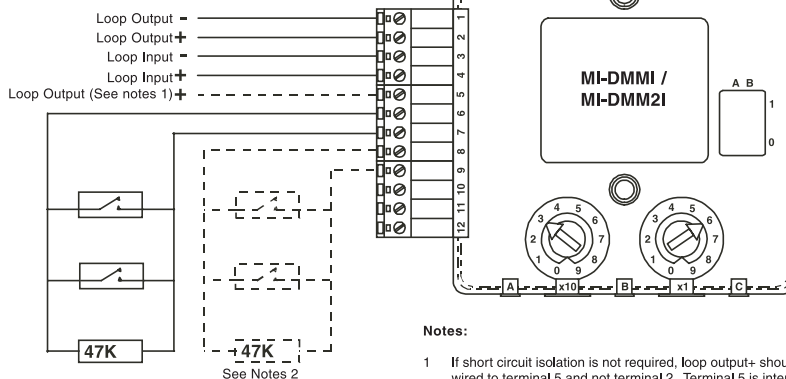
Loop Output −
Loop Output +
Loop Input −
Loop Input +
Loop Output (See notes 1) +

1
2
3
4
5
6
7
8
9
10
11
12

MI-DMMI /
MI-DMM2I

A B
1
0

4 5 6
3 7
2 8
1 0 9

4 5 6
3 7
2 8
1 0 9

A
x10
B
x1
C

47K

47K
See Notes 2

Notes:

1 If short circuit isolation is not required, loop output+ shou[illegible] wired to terminal 5 and not terminal 2. Terminal 5 is inte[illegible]